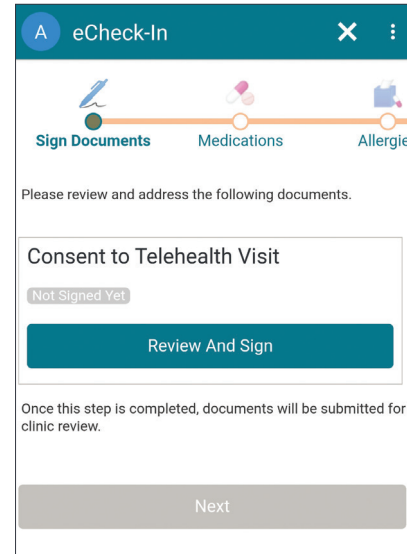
A eCheck-In

Sign Documents Medications Allergie

Please review and address the following documents.

Consent to Telehealth Visit

Not Signed Yet

Review And Sign

Once this step is completed, documents will be submitted for clinic review.

Next